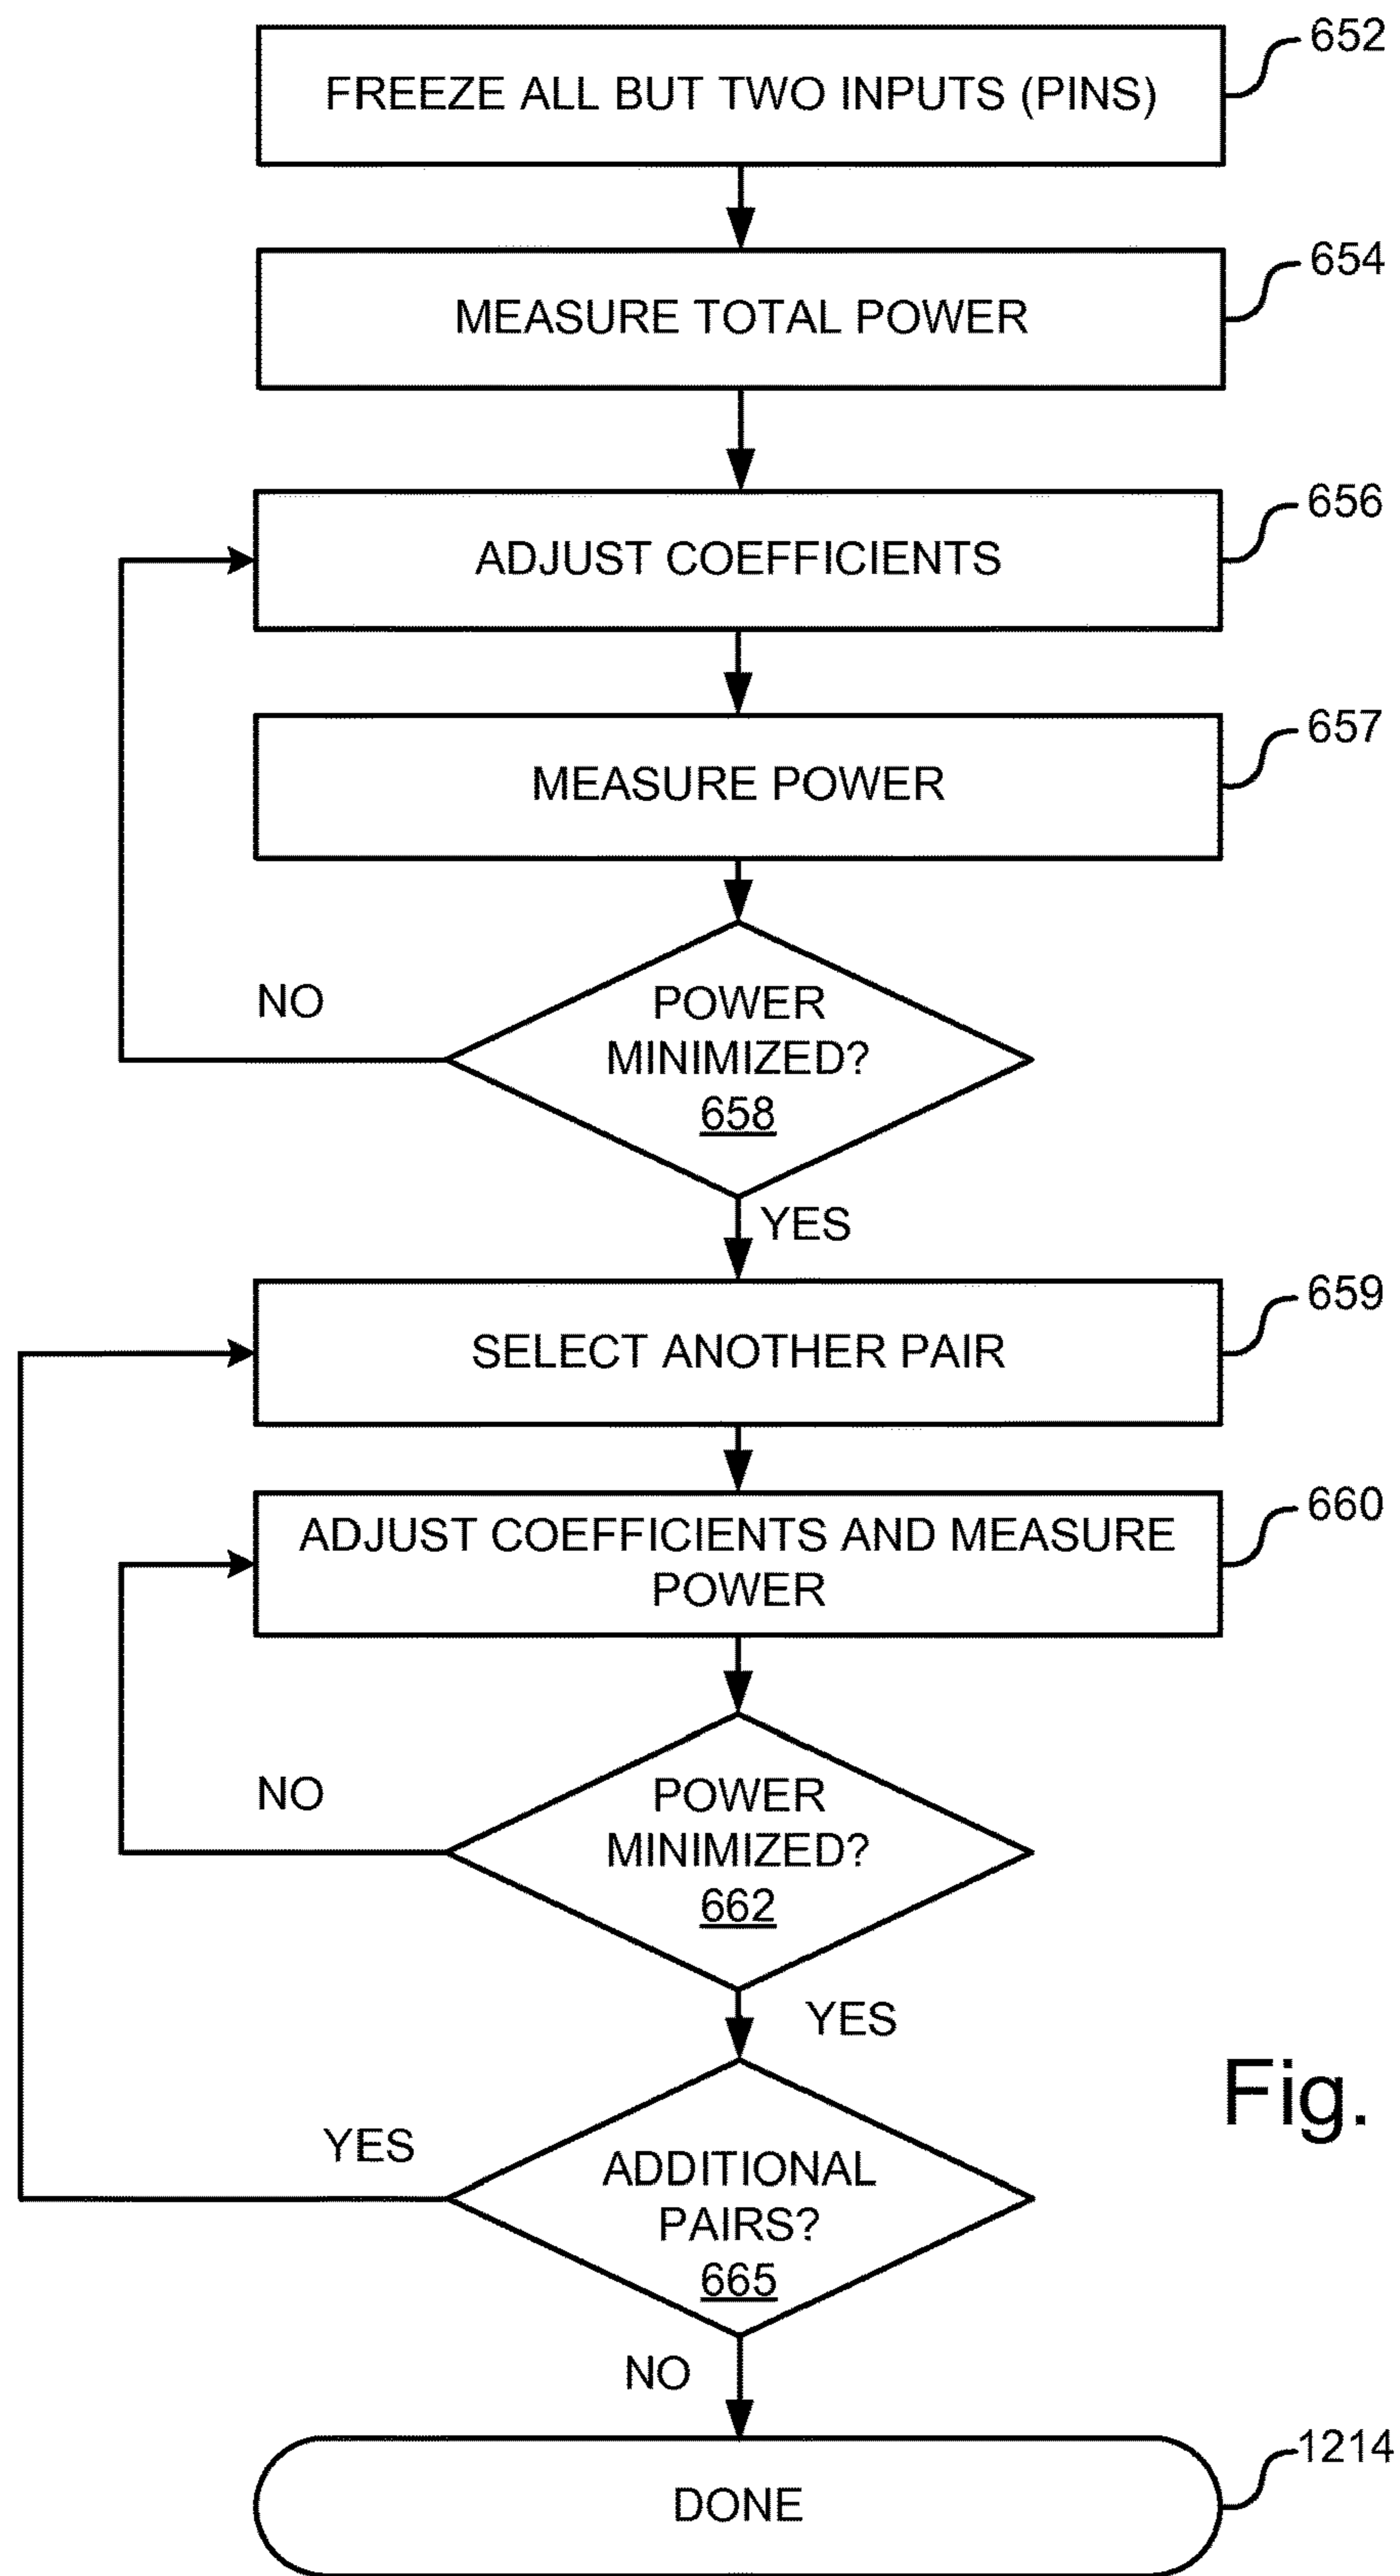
652
FREEZE ALL BUT TWO INPUTS (PINS)

654
MEASURE TOTAL POWER

656
ADJUST COEFFICIENTS

657
MEASURE POWER

NO

POWER MINIMIZED?
658

YES

659
SELECT ANOTHER PAIR

660
ADJUST COEFFICIENTS AND MEASURE POWER

NO

POWER MINIMIZED?
662

YES

Fig.

YES

ADDITIONAL PAIRS?
665

NO

1214
DONE